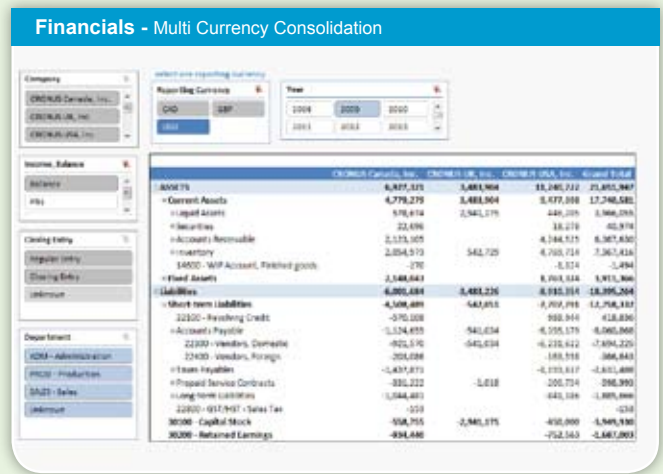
Financials - Multi Currency Consolidation

Company
CRONUS Canada, Inc.
CRONUS UK, Inc.
CRONUS USA, Inc.

Select one reporting currency
Reporting Currency
CAD
GBP
USD

Year
2008
2009
2010
2011
2012
2013

Income_Balance
Balance
P&L

Closing Entry
Regular Entry
Closing Entry
Unknown

Department
ADM - Administration
PROD - Production
SALES - Sales
Unknown

| | CRONUS Canada, Inc. | CRONUS UK, Inc. | CRONUS USA, Inc. | Grand Total |
|---|---|---|---|---|
| ASSETS | 6,927,325 | 3,483,904 | 11,240,722 | 21,651,947 |
| Current Assets | 4,779,279 | 3,483,904 | 9,477,398 | 17,740,581 |
| Liquid Assets | 578,674 | 2,941,175 | 446,205 | 3,966,055 |
| Securities | 22,696 | | 18,278 | 40,974 |
| Accounts Receivable | 2,123,305 | | 4,244,525 | 6,367,830 |
| Inventory | 2,054,573 | 542,729 | 4,769,714 | 7,367,016 |
| 14600 - WIP Account, Finished goods | -270 | | -1,324 | -1,494 |
| Fixed Assets | 2,148,043 | | 1,763,324 | 3,911,366 |
| Liabilities | -6,001,484 | -3,483,226 | -8,910,354 | -18,395,264 |
| Short-term Liabilities | -4,508,409 | -542,051 | -8,202,298 | -13,252,337 |
| 22100 - Revolving Credit | -570,308 | | 988,944 | 418,836 |
| Accounts Payable | -1,124,455 | -541,634 | -6,355,179 | -8,060,068 |
| 22300 - Vendors, Domestic | -921,370 | -541,634 | -6,231,622 | -7,694,226 |
| 22400 - Vendors, Foreign | -203,086 | | -183,558 | -386,843 |
| Taxes Payable | -1,437,875 | | -4,193,617 | -1,631,400 |
| Prepaid Service Contracts | -331,222 | -1,018 | -205,734 | -398,993 |
| Long-term Liabilities | -1,044,401 | | -641,126 | -1,685,066 |
| 22800 - GST/HST - Sales Tax | -158 | | | -158 |
| 30100 - Capital Stock | -558,755 | -2,941,175 | -450,000 | -3,949,930 |
| 30200 - Retained Earnings | -834,440 | | -752,563 | -1,587,003 |